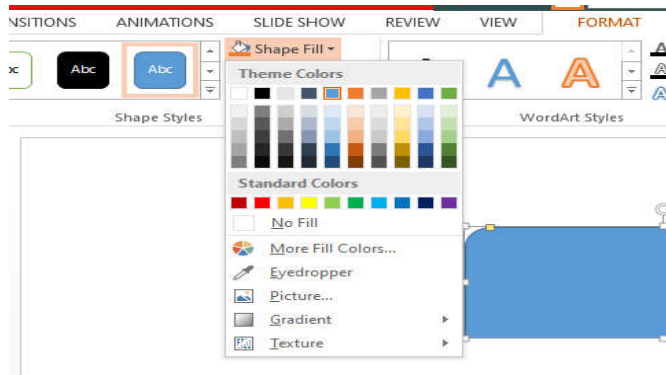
NSITIONS ANIMATIONS SLIDE SHOW REVIEW VIEW FORMAT

c Abc Abc

Shape Fill

Theme Colors

Standard Colors

No Fill

More Fill Colors...

Eyedropper

Picture...

Gradient

Texture

Shape Styles

A A

WordArt Styles